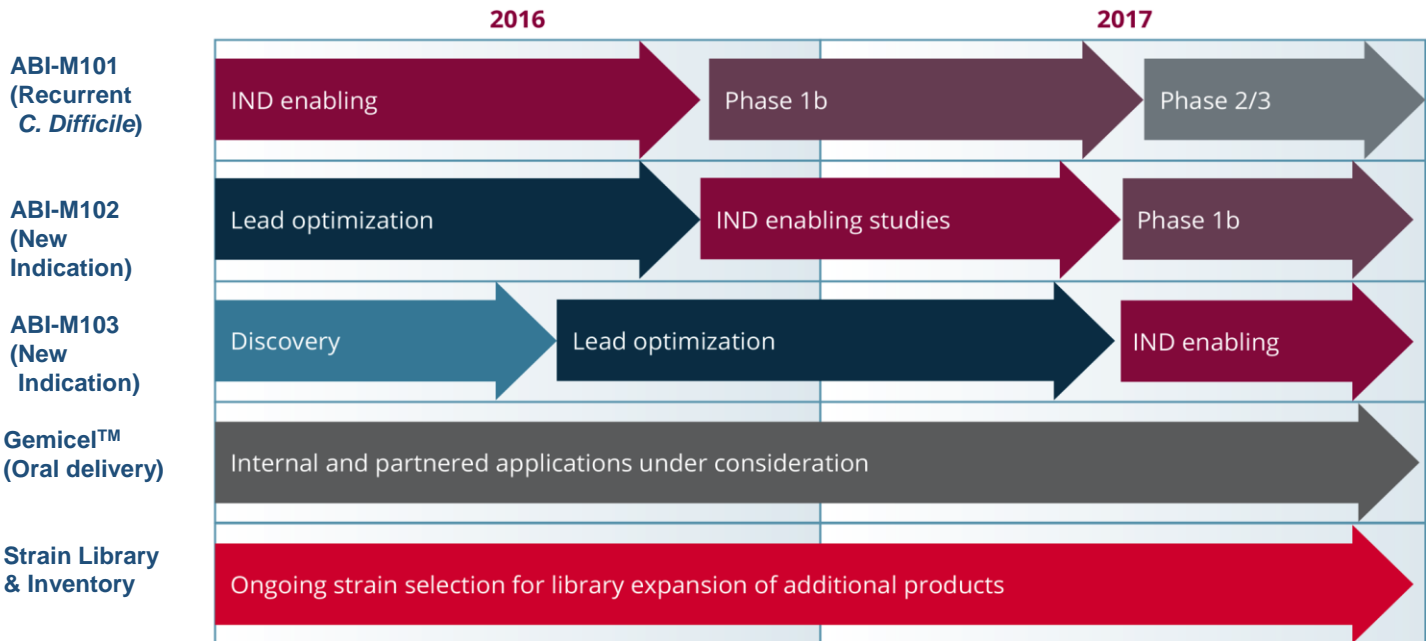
2016

2017

ABI-M101 (Recurrent C. Difficile)

IND enabling

Phase 1b

Phase 2/3

ABI-M102 (New Indication)

Lead optimization

IND enabling studies

Phase 1b

ABI-M103 (New Indication)

Discovery

Lead optimization

IND enabling

Gemicel$^{TM}$ (Oral delivery)

Internal and partnered applications under consideration

Strain Library & Inventory

Ongoing strain selection for library expansion of additional products